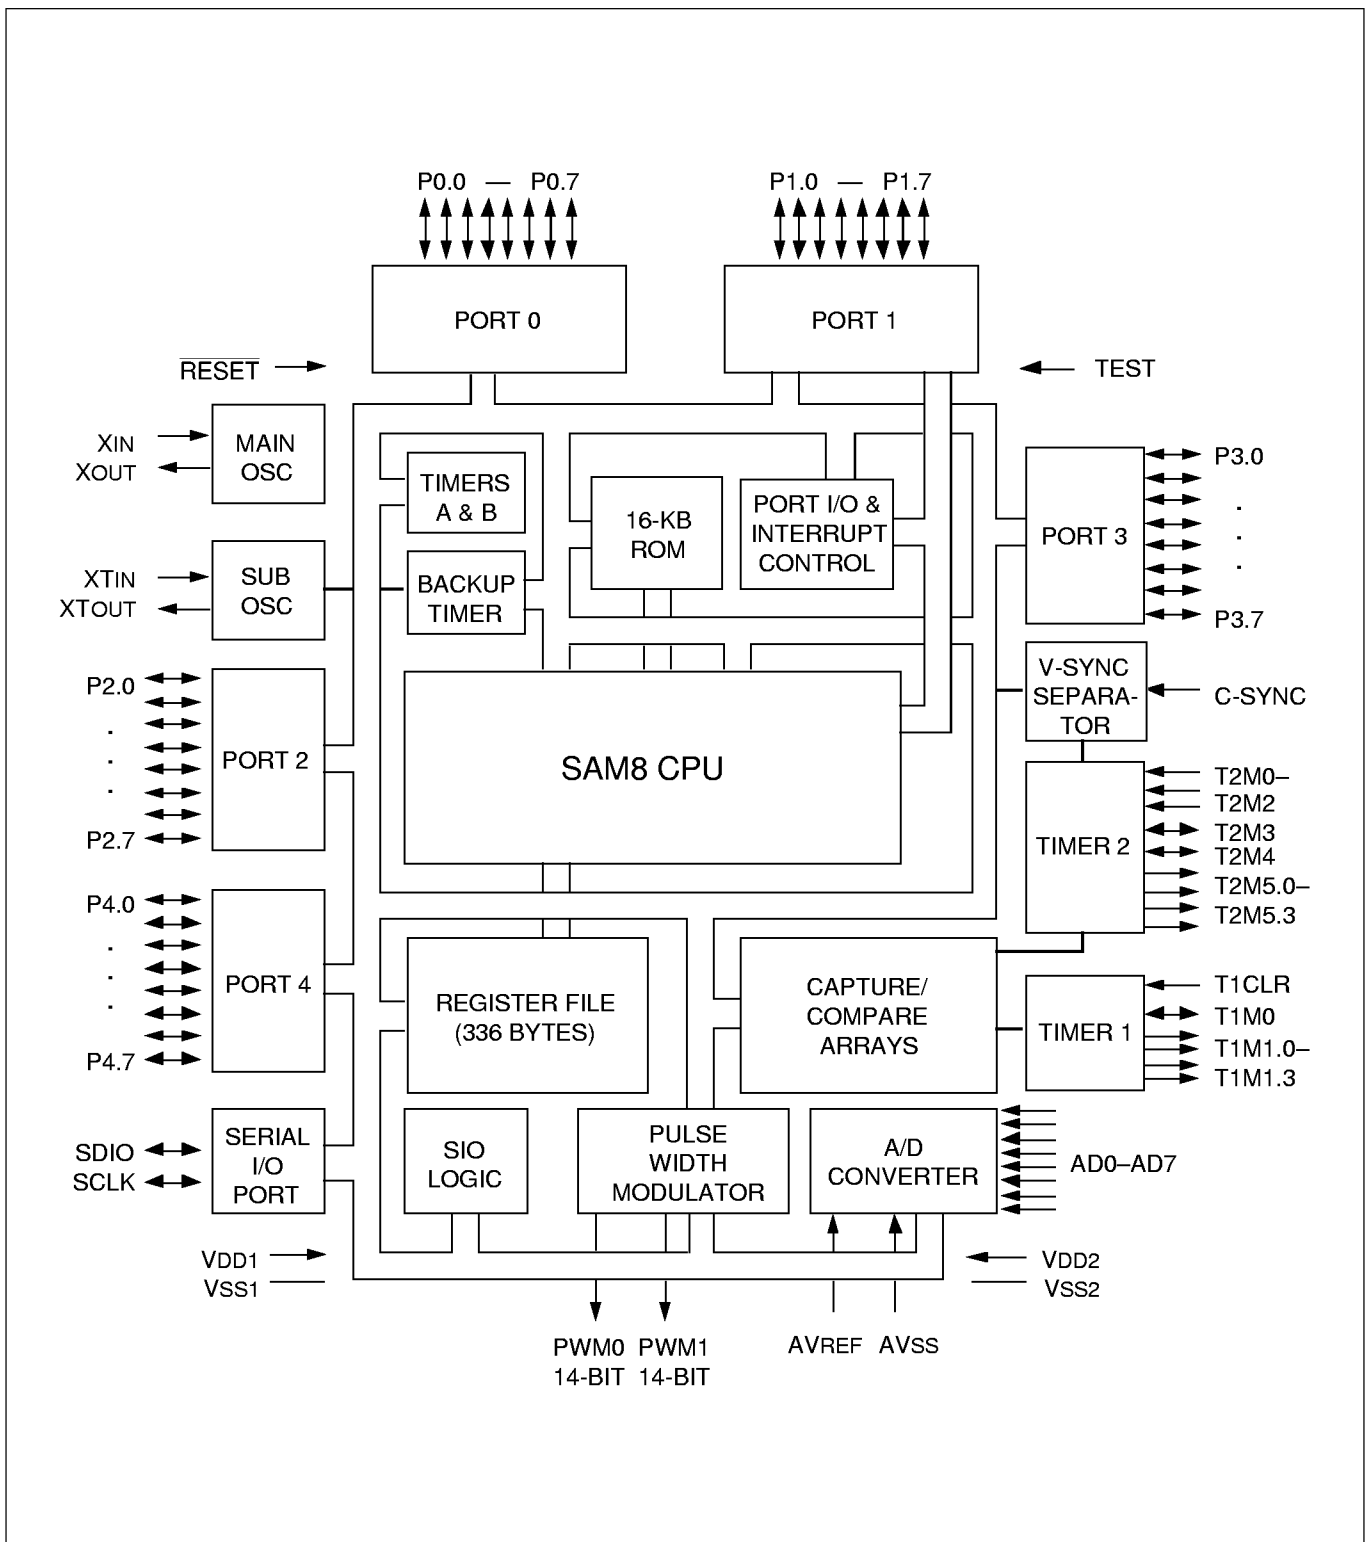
P0.0 — P0.7

P1.0 — P1.7

PORT 0

PORT 1

$\overline{\text{RESET}}$

TEST

XIN
XOUT

MAIN OSC

TIMERS A & B

16-KB ROM

PORT I/O & INTERRUPT CONTROL

PORT 3

P3.0
.
.
.
P3.7

XTIN
XTOUT

SUB OSC

BACKUP TIMER

V-SYNC SEPARA-TOR

C-SYNC

P2.0
.
.
.
P2.7

PORT 2

SAM8 CPU

TIMER 2

T2M0–
T2M2
T2M3
T2M4
T2M5.0–
T2M5.3

P4.0
.
.
.
P4.7

PORT 4

REGISTER FILE (336 BYTES)

CAPTURE/ COMPARE ARRAYS

TIMER 1

T1CLR
T1M0
T1M1.0–
T1M1.3

SDIO
SCLK

SERIAL I/O PORT

SIO LOGIC

PULSE WIDTH MODULATOR

A/D CONVERTER

AD0–AD7

VDD1
VSS1

VDD2
VSS2

PWM0 14-BIT

PWM1 14-BIT

AVREF

AVSS